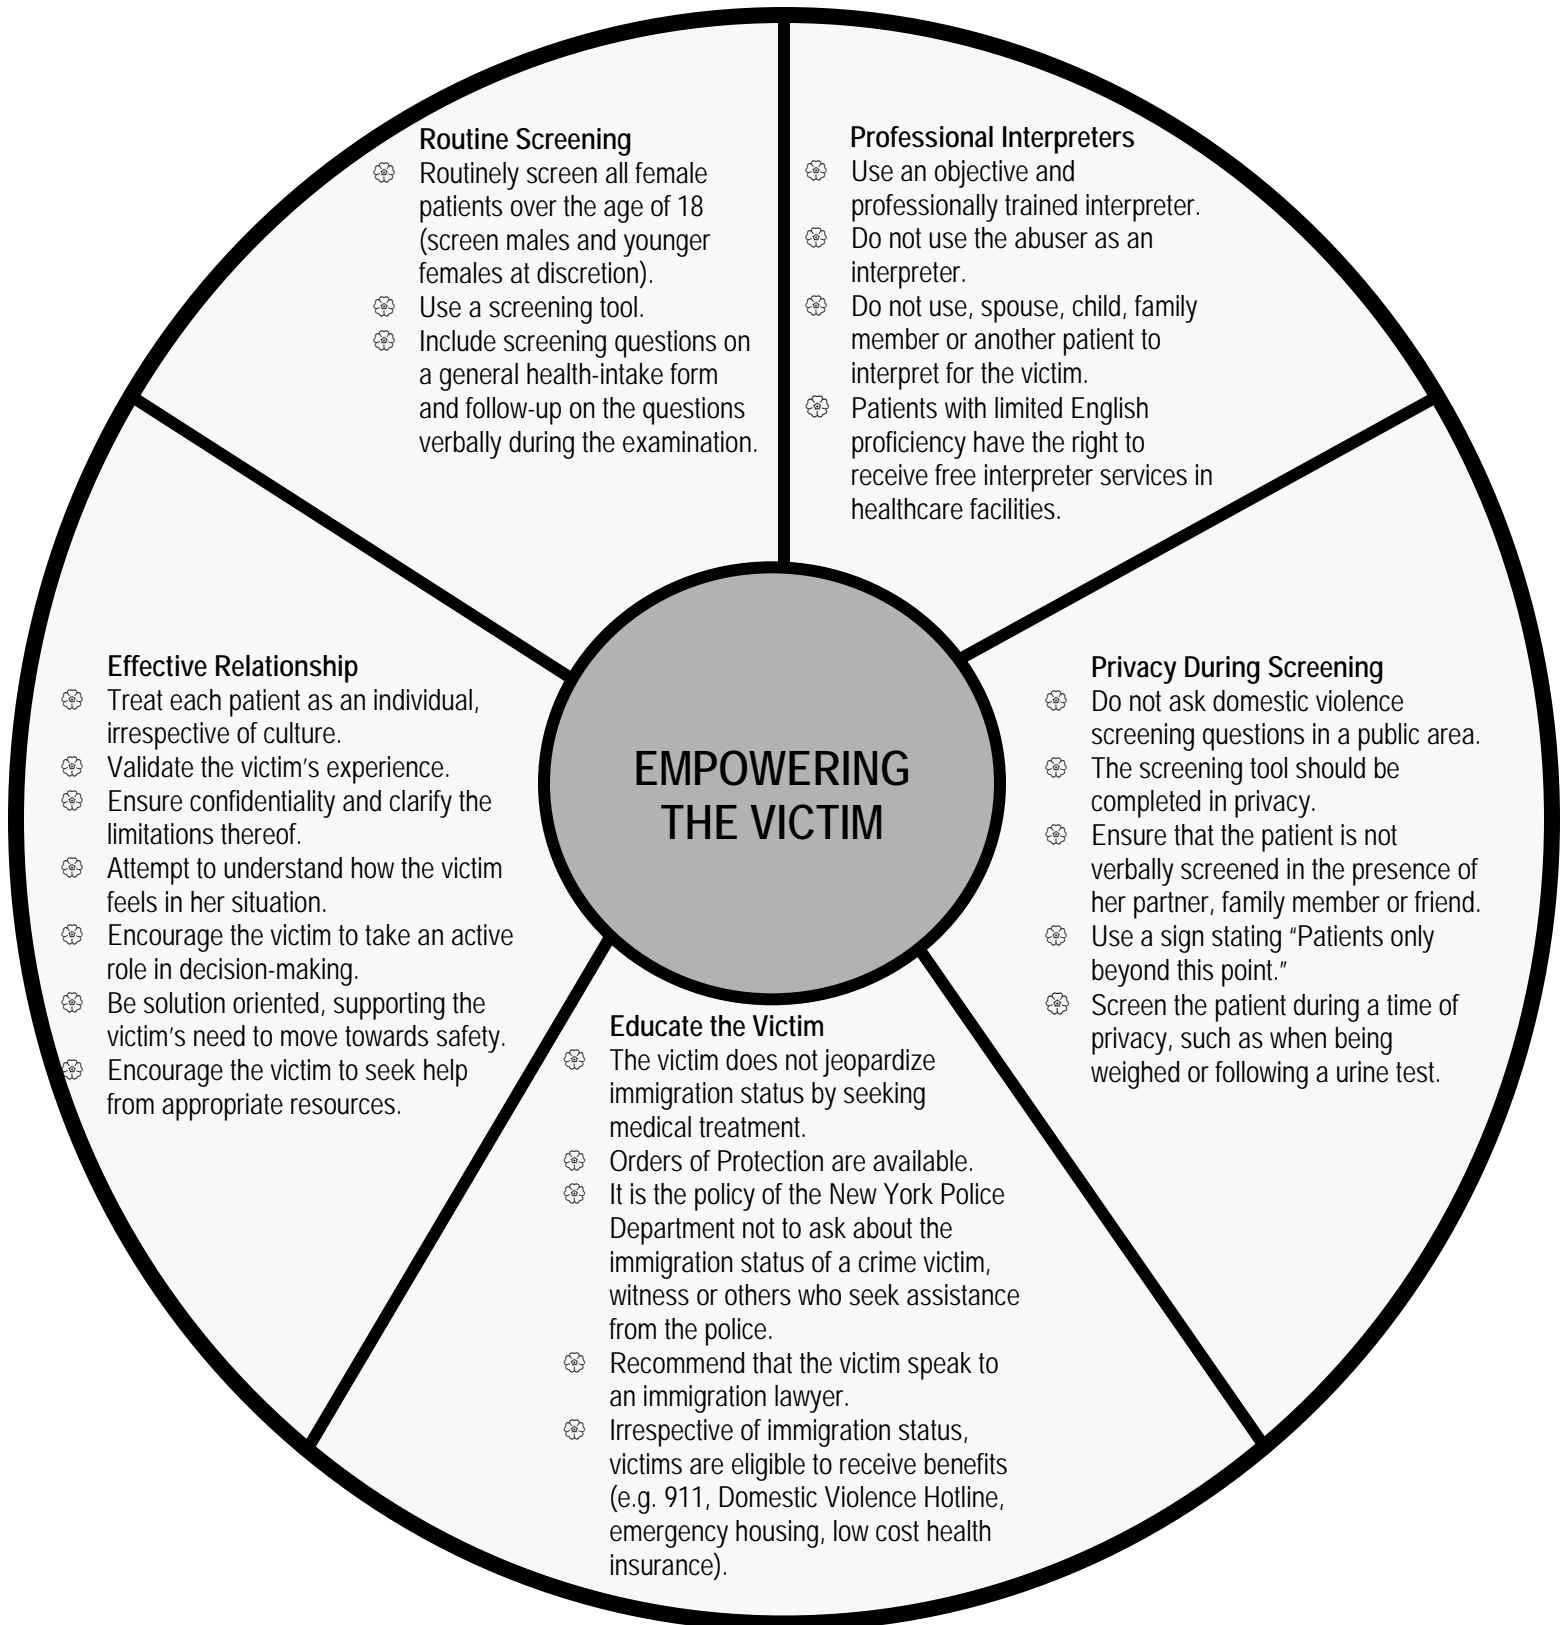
EMPOWERING THE VICTIM

Routine Screening
- Routinely screen all female patients over the age of 18 (screen males and younger females at discretion).
- Use a screening tool.
- Include screening questions on a general health-intake form and follow-up on the questions verbally during the examination.

Professional Interpreters
- Use an objective and professionally trained interpreter.
- Do not use the abuser as an interpreter.
- Do not use, spouse, child, family member or another patient to interpret for the victim.
- Patients with limited English proficiency have the right to receive free interpreter services in healthcare facilities.

Privacy During Screening
- Do not ask domestic violence screening questions in a public area.
- The screening tool should be completed in privacy.
- Ensure that the patient is not verbally screened in the presence of her partner, family member or friend.
- Use a sign stating "Patients only beyond this point."
- Screen the patient during a time of privacy, such as when being weighed or following a urine test.

Educate the Victim
- The victim does not jeopardize immigration status by seeking medical treatment.
- Orders of Protection are available.
- It is the policy of the New York Police Department not to ask about the immigration status of a crime victim, witness or others who seek assistance from the police.
- Recommend that the victim speak to an immigration lawyer.
- Irrespective of immigration status, victims are eligible to receive benefits (e.g. 911, Domestic Violence Hotline, emergency housing, low cost health insurance).

Effective Relationship
- Treat each patient as an individual, irrespective of culture.
- Validate the victim's experience.
- Ensure confidentiality and clarify the limitations thereof.
- Attempt to understand how the victim feels in her situation.
- Encourage the victim to take an active role in decision-making.
- Be solution oriented, supporting the victim's need to move towards safety.
- Encourage the victim to seek help from appropriate resources.